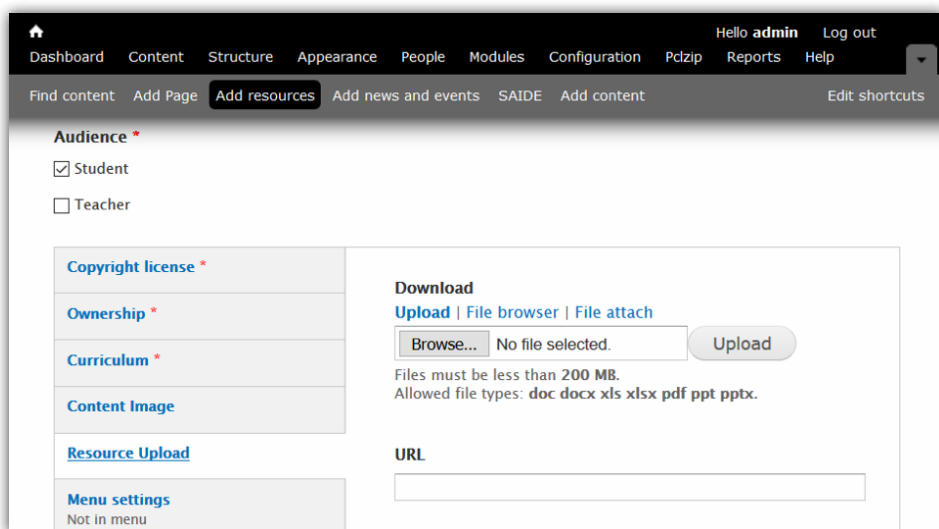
Hello **admin** Log out

Dashboard Content Structure Appearance People Modules Configuration Pclzip Reports Help

Find content Add Page Add resources Add news and events SAIDE Add content Edit shortcuts

Audience *

Student

Teacher

Copyright license *

Ownership *

Curriculum *

Content Image

Resource Upload

Menu settings
Not in menu

Download

Upload | File browser | File attach

Browse... No file selected. Upload

Files must be less than 200 MB.
Allowed file types: doc docx xls xlsx pdf ppt pptx.

URL